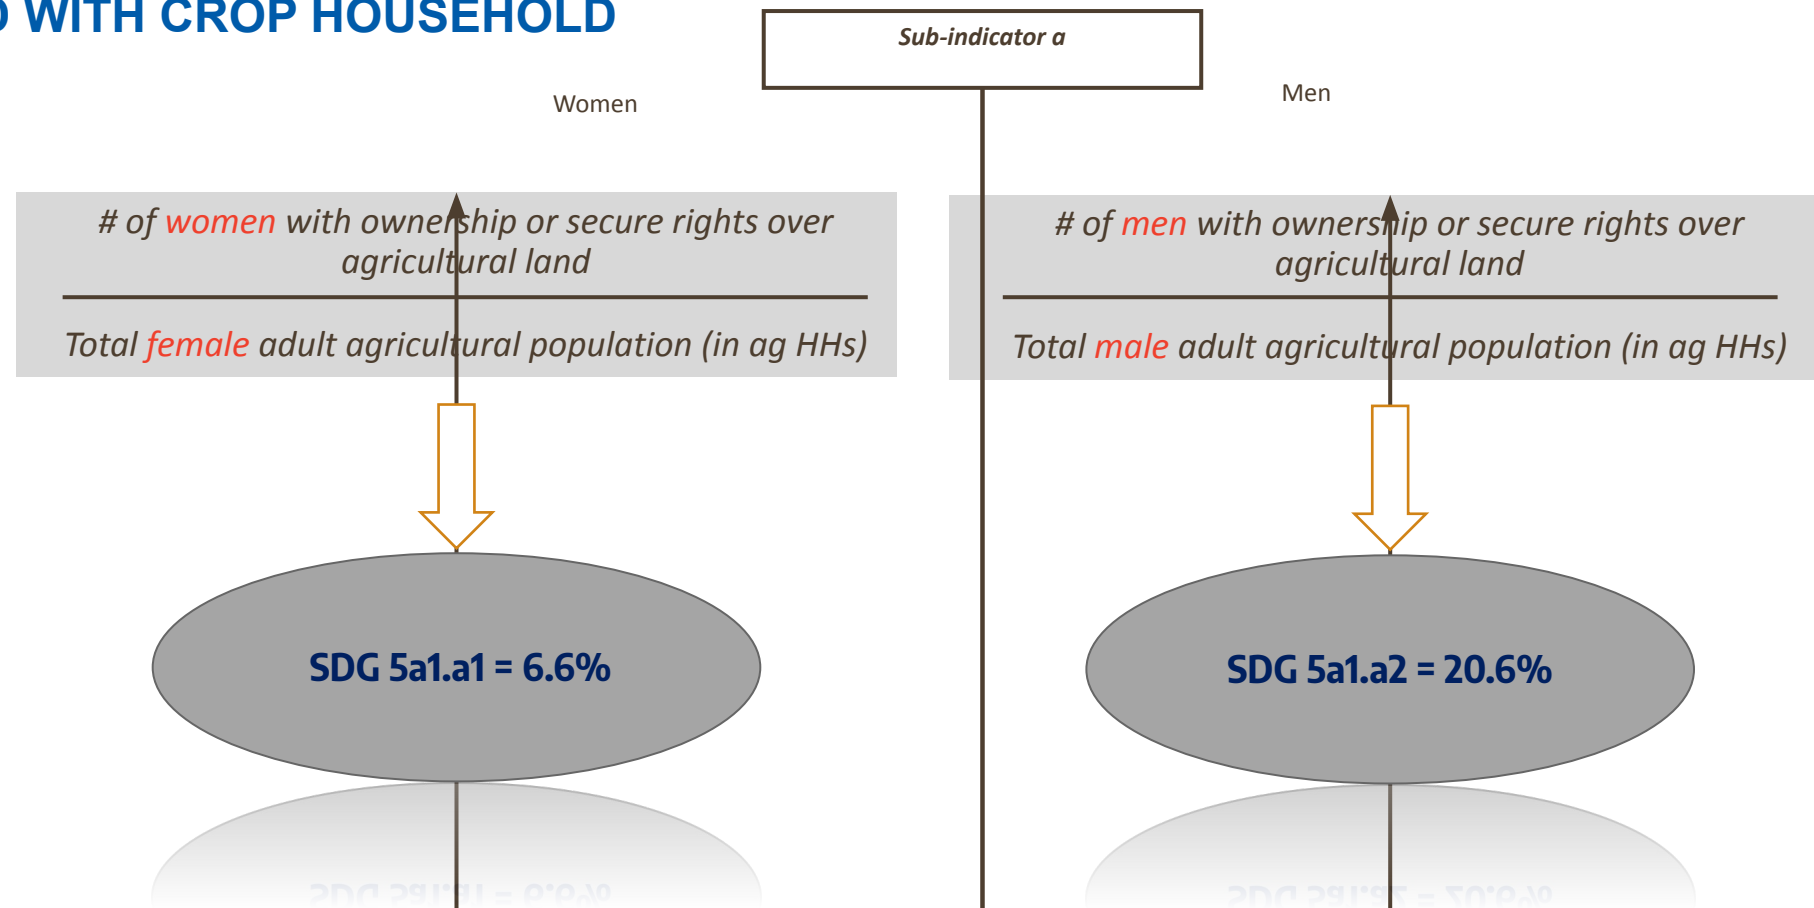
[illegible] WITH CROP HOUSEHOLD

Sub-indicator a

Women

Men

# of women with ownership or secure rights over agricultural land

Total female adult agricultural population (in ag HHs)

# of men with ownership or secure rights over agricultural land

Total male adult agricultural population (in ag HHs)

SDG 5a1.a1 = 6.6%

SDG 5a1.a2 = 20.6%